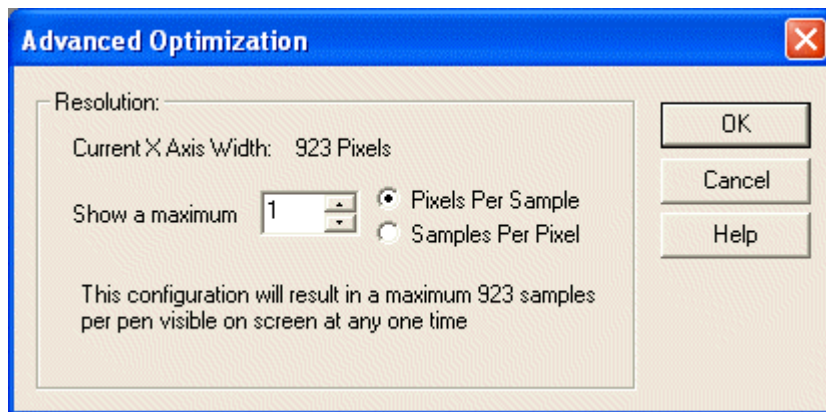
Advanced Optimization

Resolution:

Current X Axis Width: 923 Pixels

Show a maximum 1

Pixels Per Sample

Samples Per Pixel

This configuration will result in a maximum 923 samples per pen visible on screen at any one time

OK

Cancel

Help